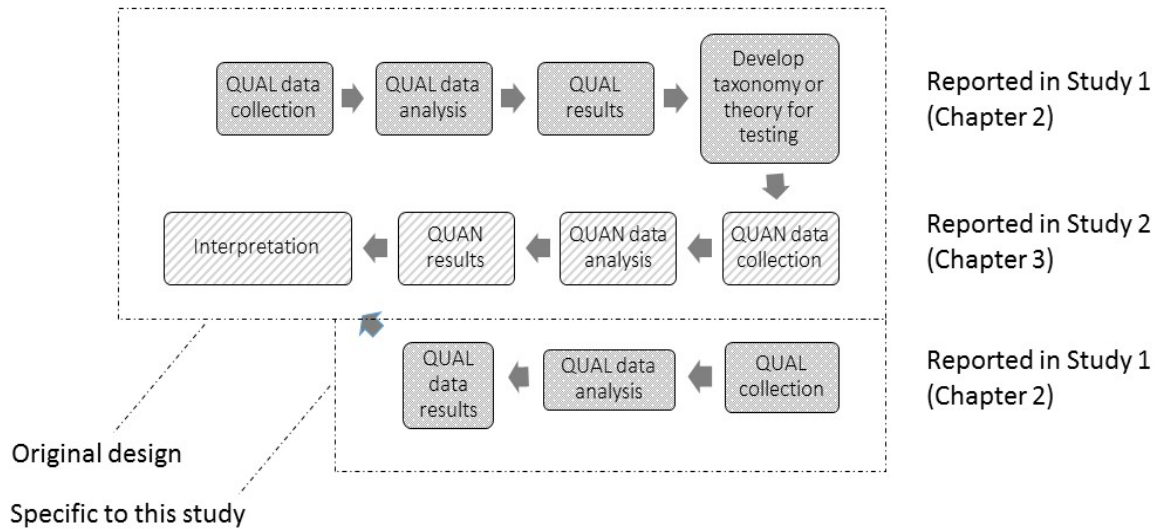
QUAL data collection

QUAL data analysis

QUAL results

Develop taxonomy or theory for testing

Reported in Study 1 (Chapter 2)

Interpretation

QUAN results

QUAN data analysis

QUAN data collection

Reported in Study 2 (Chapter 3)

QUAL data results

QUAL data analysis

QUAL collection

Reported in Study 1 (Chapter 2)

Original design

Specific to this study